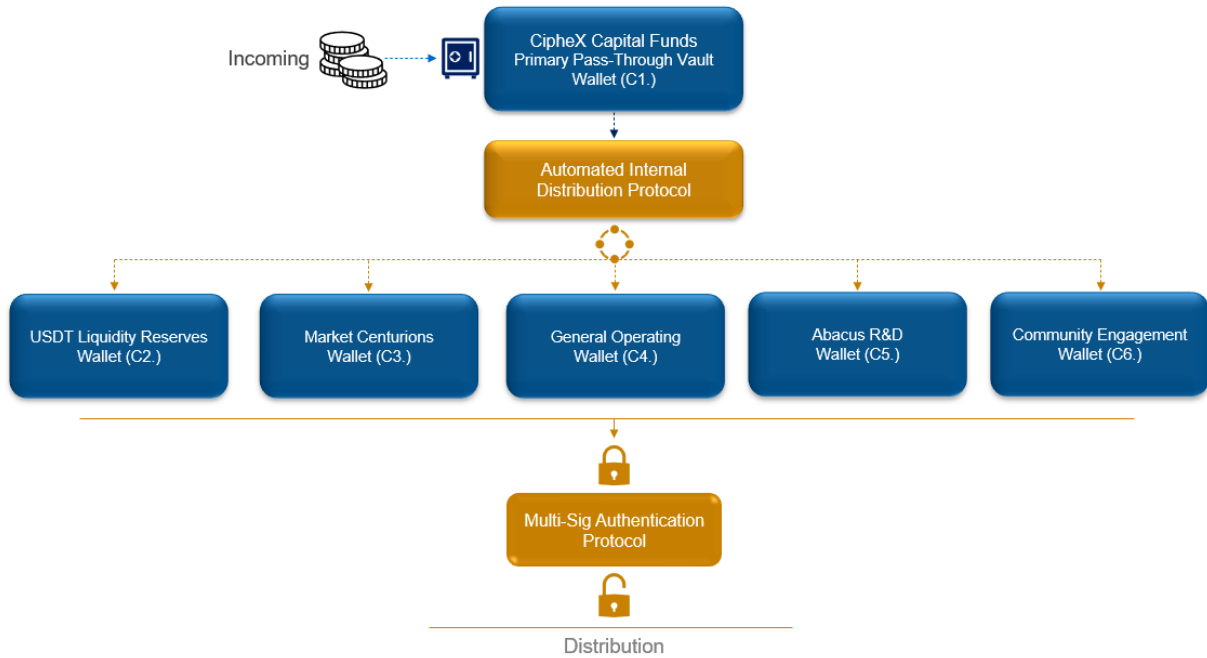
Incoming

CipheX Capital Funds
Primary Pass-Through Vault Wallet (C1.)

Automated Internal Distribution Protocol

USDT Liquidity Reserves Wallet (C2.)

Market Centurions Wallet (C3.)

General Operating Wallet (C4.)

Abacus R&D Wallet (C5.)

Community Engagement Wallet (C6.)

Multi-Sig Authentication Protocol

Distribution